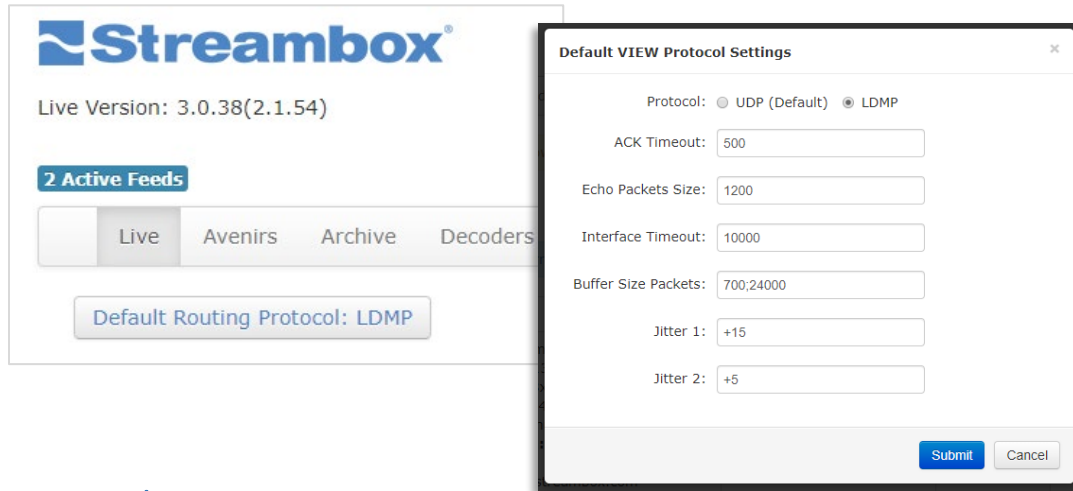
Streambox®

Live Version: 3.0.38(2.1.54)

2 Active Feeds

Live Avenirs Archive Decoders

Default Routing Protocol: LDMP

Default VIEW Protocol Settings ×

Protocol: UDP (Default) LDMP

ACK Timeout: 500

Echo Packets Size: 1200

Interface Timeout: 10000

Buffer Size Packets: 700;24000

Jitter 1: +15

Jitter 2: +5

Submit Cancel